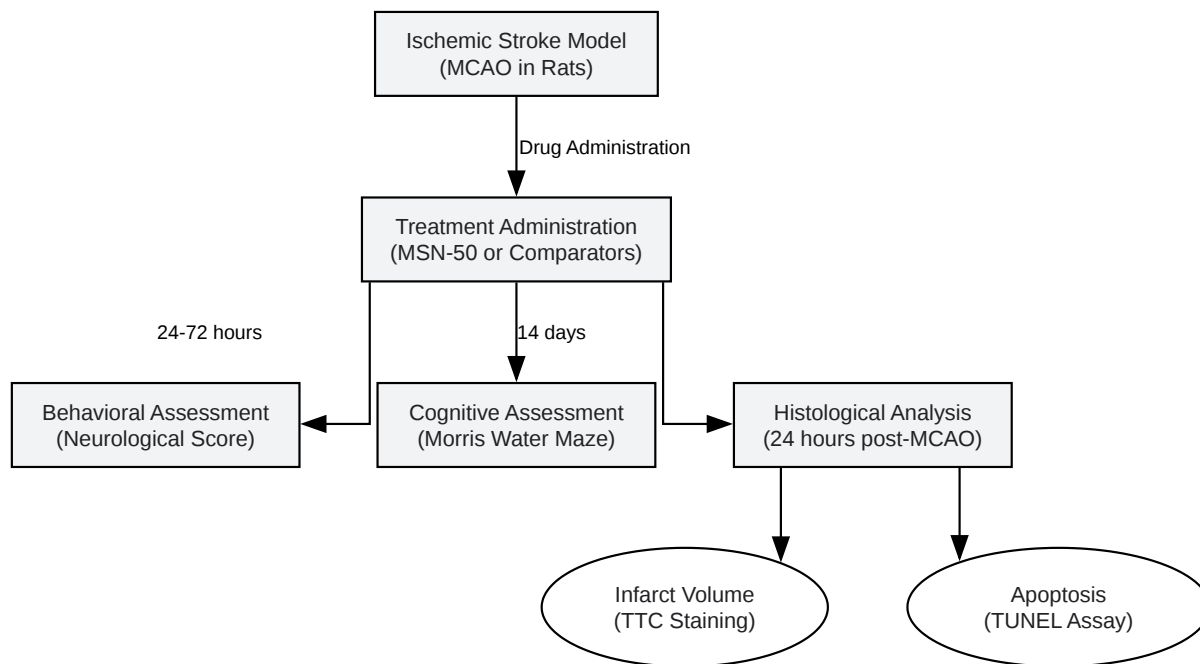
Ischemic Stroke Model
(MCAO in Rats)

Drug Administration

Treatment Administration
(MSN-50 or Comparators)

24-72 hours

14 days

Behavioral Assessment
(Neurological Score)

Cognitive Assessment
(Morris Water Maze)

Histological Analysis
(24 hours post-MCAO)

Infarct Volume
(TTC Staining)

Apoptosis
(TUNEL Assay)